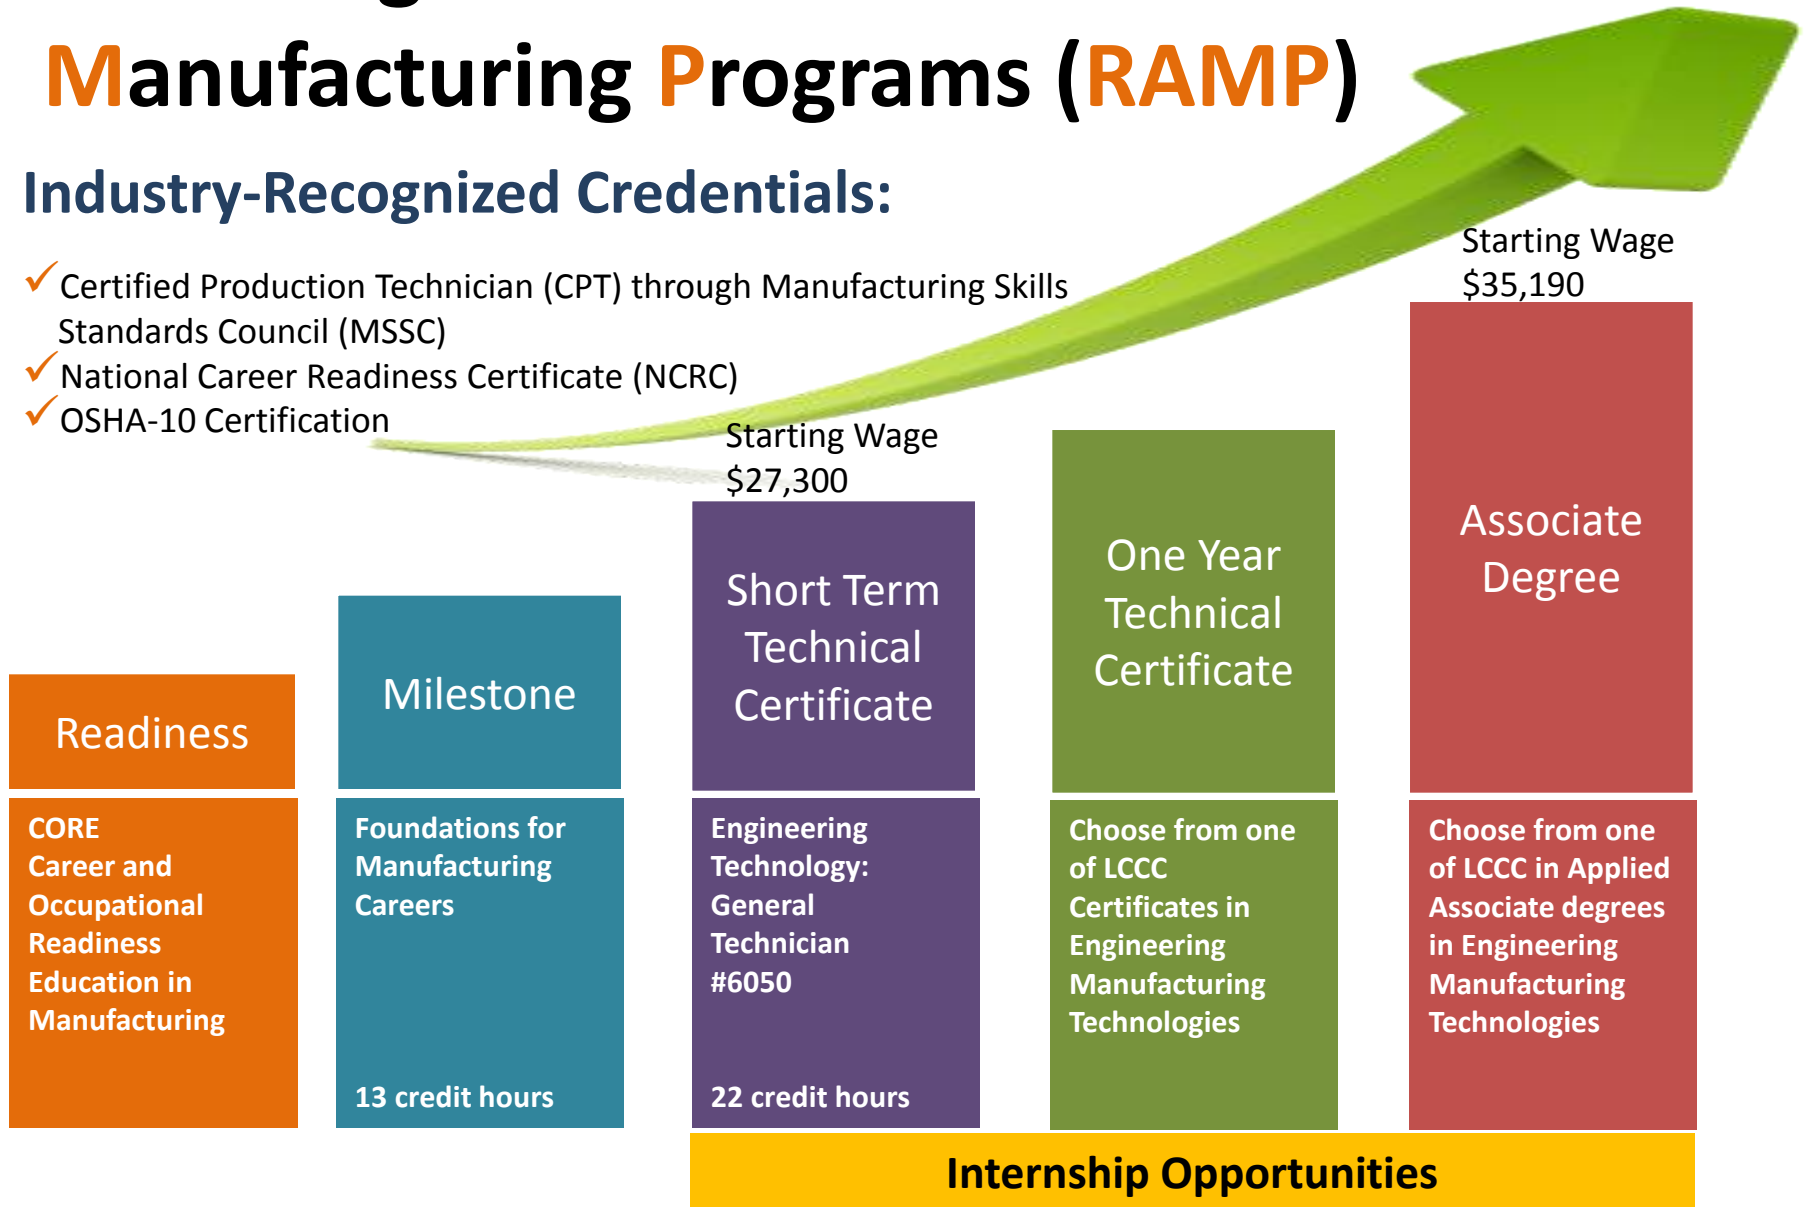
Manufacturing Programs (RAMP)

Industry-Recognized Credentials:

✓Certified Production Technician (CPT) through Manufacturing Skills Standards Council (MSSC)
✓National Career Readiness Certificate (NCRC)
✓OSHA-10 Certification

Starting Wage $35,190

Starting Wage $27,300

Readiness

Milestone

Short Term Technical Certificate

One Year Technical Certificate

Associate Degree

CORE Career and Occupational Readiness Education in Manufacturing

Foundations for Manufacturing Careers

13 credit hours

Engineering Technology: General Technician #6050

22 credit hours

Choose from one of LCCC Certificates in Engineering Manufacturing Technologies

Choose from one of LCCC in Applied Associate degrees in Engineering Manufacturing Technologies

Internship Opportunities